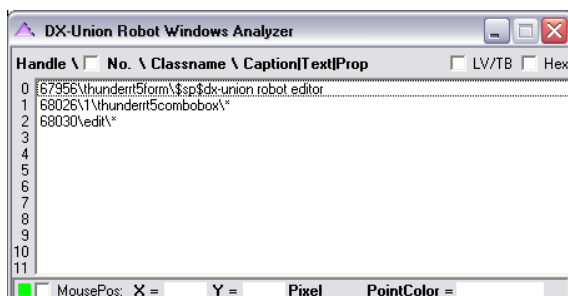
DX-Union Robot Windows Analyzer

Handle \ No. \ Classname \ Caption|Text|Prop

LV/TB Hex

0 67956\thunderrt5form\$sp$dx-union robot editor
1 68026\1\thunderrt5combobox\*
2 68030\edit\*
3
4
5
6
7
8
9
10
11

MousePos: X = Y = Pixel PointColor =